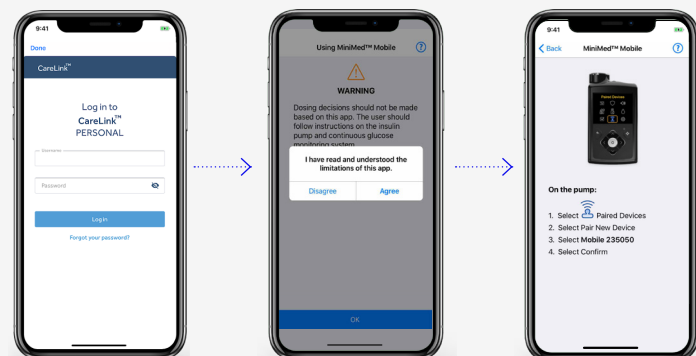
9:41

Done

CareLink™

Log in to
CareLink™
PERSONAL

Username

Password

Log in

Forgot your password?

Using MiniMed™ Mobile

WARNING

Dosing decisions should not be made based on this app. The user should follow instructions on the insulin pump and continuous glucose monitoring system.

I have read and understood the limitations of this app.

Disagree

Agree

OK

9:41

Back

MiniMed™ Mobile

Paired Devices

On the pump:

1. Select Paired Devices
2. Select Pair New Device
3. Select Mobile 235050
4. Select Confirm